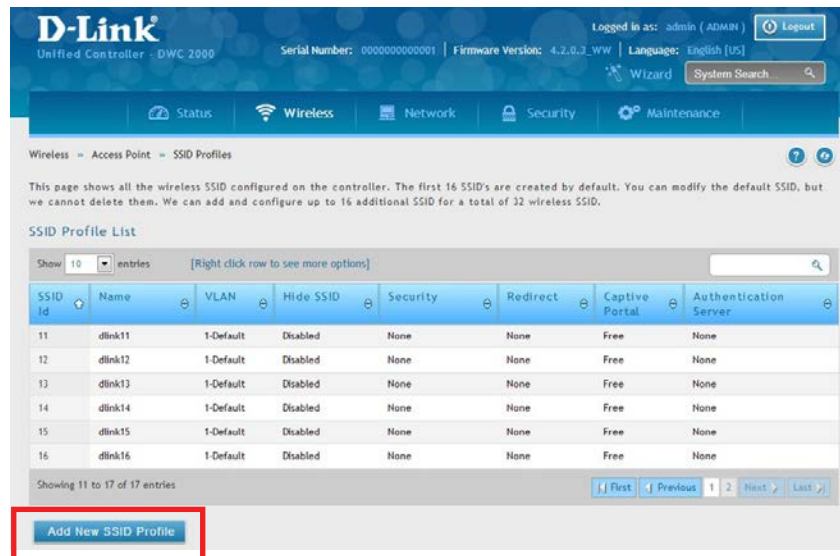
D-Link
Unified Controller - DWC 2000

Logged in as: admin ( ADMIN ) Logout
Serial Number: 000000000001 | Firmware Version: 4.2.0.3_WW | Language: English [US]
Wizard System Search...

Status Wireless Network Security Maintenance

Wireless » Access Point » SSID Profiles

This page shows all the wireless SSID configured on the controller. The first 16 SSID's are created by default. You can modify the default SSID, but we cannot delete them. We can add and configure up to 16 additional SSID for a total of 32 wireless SSID.

SSID Profile List

Show 10 entries [Right click row to see more options]

| SSID Id | Name | VLAN | Hide SSID | Security | Redirect | Captive Portal | Authentication Server |
|---|---|---|---|---|---|---|---|
| 11 | dlink11 | 1-Default | Disabled | None | None | Free | None |
| 12 | dlink12 | 1-Default | Disabled | None | None | Free | None |
| 13 | dlink13 | 1-Default | Disabled | None | None | Free | None |
| 14 | dlink14 | 1-Default | Disabled | None | None | Free | None |
| 15 | dlink15 | 1-Default | Disabled | None | None | Free | None |
| 16 | dlink16 | 1-Default | Disabled | None | None | Free | None |

Showing 11 to 17 of 17 entries

First Previous 1 2 Next Last

Add New SSID Profile